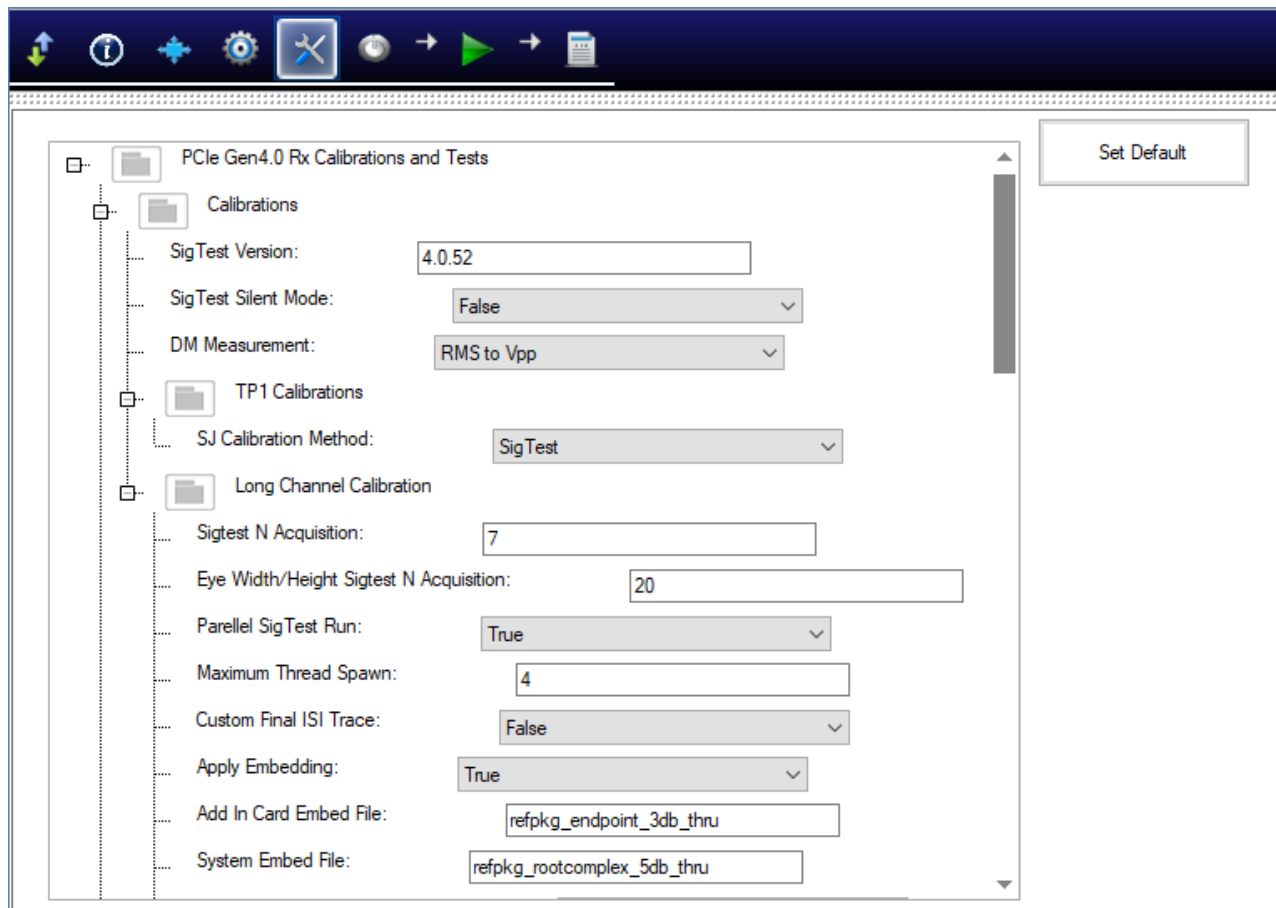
PCIe Gen4.0 Rx Calibrations and Tests

Set Default

Calibrations

SigTest Version: 4.0.52

SigTest Silent Mode: False

DM Measurement: RMS to Vpp

TP1 Calibrations

SJ Calibration Method: SigTest

Long Channel Calibration

Sigtest N Acquisition: 7

Eye Width/Height Sigtest N Acquisition: 20

Parellel SigTest Run: True

Maximum Thread Spawn: 4

Custom Final ISI Trace: False

Apply Embedding: True

Add In Card Embed File: refpkg_endpoint_3db_thru

System Embed File: refpkg_rootcomplex_5db_thru